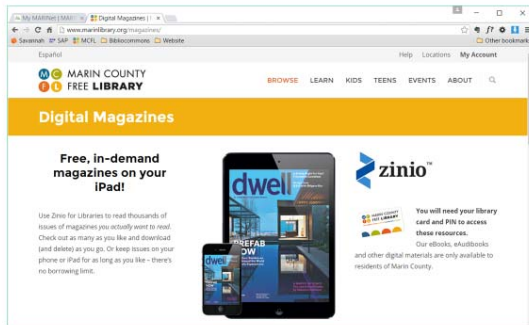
My MARINet | MAR | Digital Magazines | ×

www.marinlibrary.org/magazines/

Savannah SAP MCFL Bibliocommons Website Other bookmarks

Español

Help Locations My Account

MARIN COUNTY FREE LIBRARY

BROWSE LEARN KIDS TEENS EVENTS ABOUT

Digital Magazines

Free, in-demand magazines on your iPad!

Use Zinio for Libraries to read thousands of issues of magazines you actually want to read. Check out as many as you like and download (and delete) as you go. Or keep issues on your phone or iPad for as long as you like – there's no borrowing limit.

dwell

PREFAB NOW

dwell

zinio™

MARIN COUNTY FREE LIBRARY

You will need your library card and PIN to access these resources.

Our eBooks, eAudiobooks and other digital materials are only available to residents of Marin County.